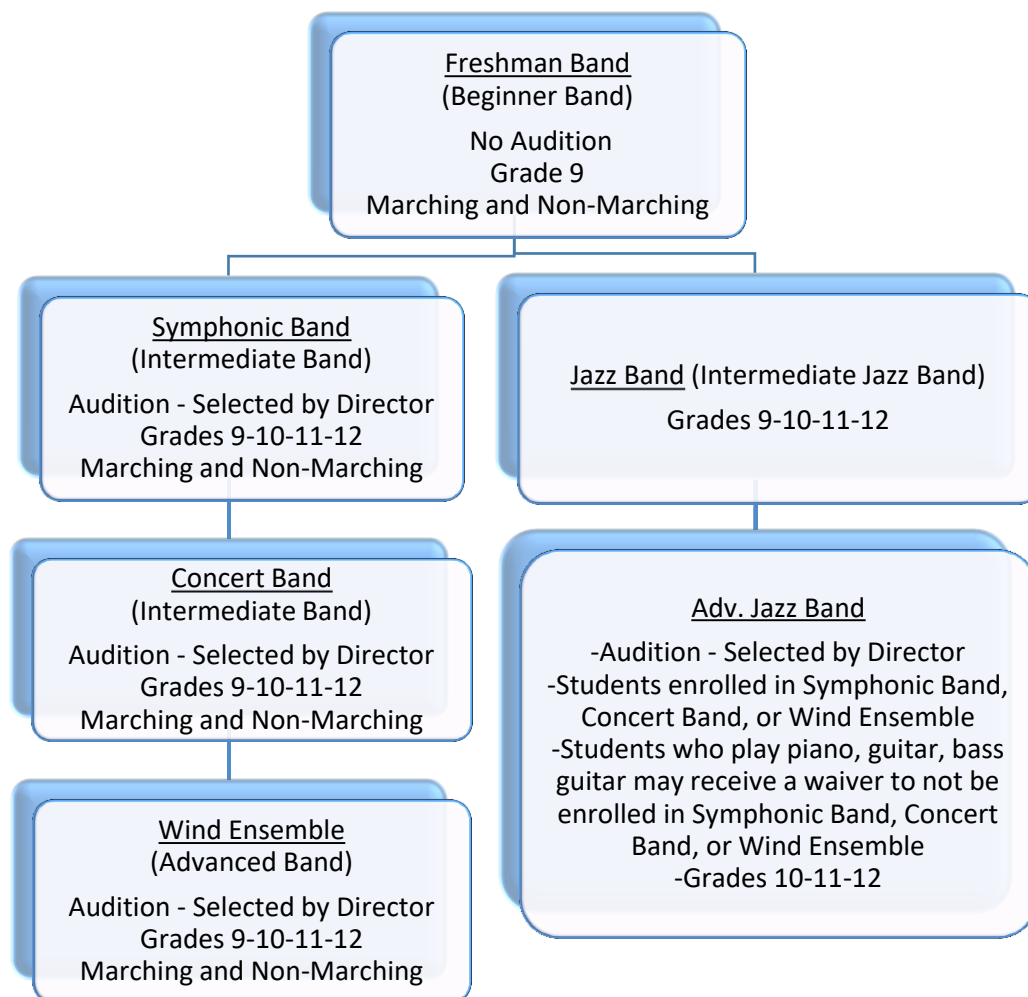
Freshman Band
(Beginner Band)
No Audition
Grade 9
Marching and Non-Marching

Symphonic Band
(Intermediate Band)
Audition - Selected by Director
Grades 9-10-11-12
Marching and Non-Marching

Concert Band
(Intermediate Band)
Audition - Selected by Director
Grades 9-10-11-12
Marching and Non-Marching

Wind Ensemble
(Advanced Band)
Audition - Selected by Director
Grades 9-10-11-12
Marching and Non-Marching

Jazz Band (Intermediate Jazz Band)
Grades 9-10-11-12

Adv. Jazz Band
-Audition - Selected by Director
-Students enrolled in Symphonic Band, Concert Band, or Wind Ensemble
-Students who play piano, guitar, bass guitar may receive a waiver to not be enrolled in Symphonic Band, Concert Band, or Wind Ensemble
-Grades 10-11-12